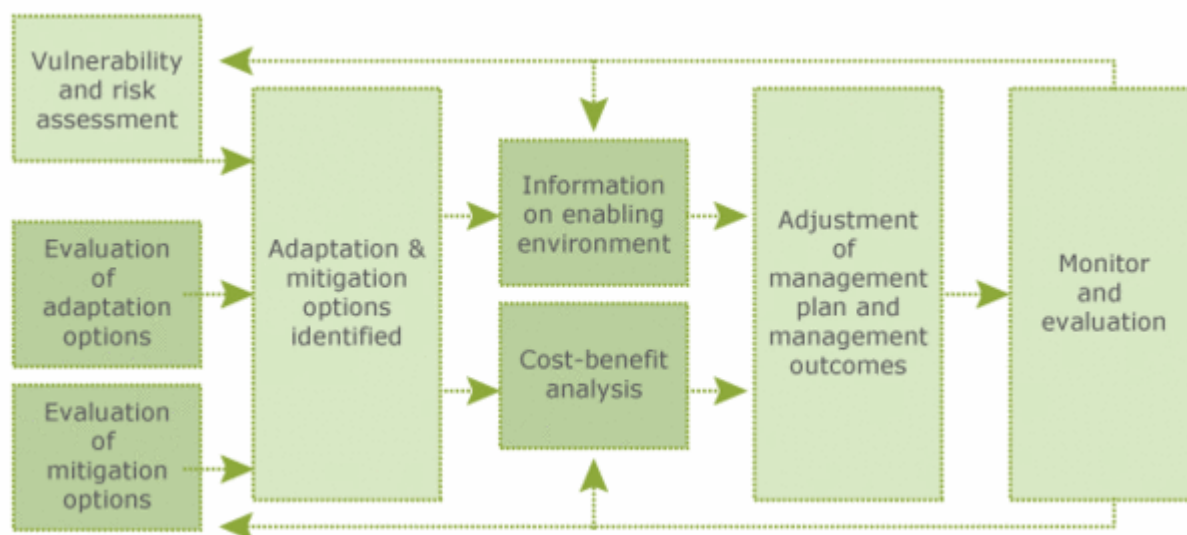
Vulnerability and risk assessment

Evaluation of adaptation options

Evaluation of mitigation options

Adaptation & mitigation options identified

Information on enabling environment

Cost-benefit analysis

Adjustment of management plan and management outcomes

Monitor and evaluation